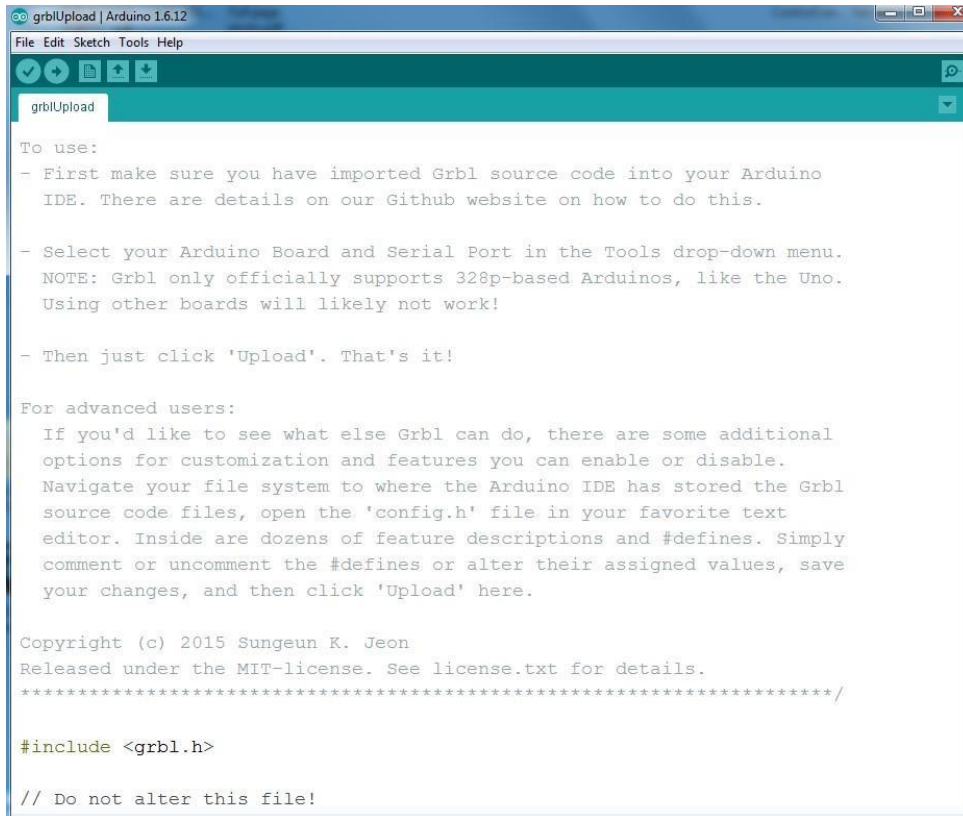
grblUpload | Arduino 1.6.12

File Edit Sketch Tools Help

grblUpload

To use:
- First make sure you have imported Grbl source code into your Arduino IDE. There are details on our Github website on how to do this.

- Select your Arduino Board and Serial Port in the Tools drop-down menu. NOTE: Grbl only officially supports 328p-based Arduinos, like the Uno. Using other boards will likely not work!

- Then just click 'Upload'. That's it!

For advanced users:
If you'd like to see what else Grbl can do, there are some additional options for customization and features you can enable or disable. Navigate your file system to where the Arduino IDE has stored the Grbl source code files, open the 'config.h' file in your favorite text editor. Inside are dozens of feature descriptions and #defines. Simply comment or uncomment the #defines or alter their assigned values, save your changes, and then click 'Upload' here.

Copyright (c) 2015 Sungeun K. Jeon
Released under the MIT-license. See license.txt for details.
****************************************************************/

#include <grbl.h>

// Do not alter this file!